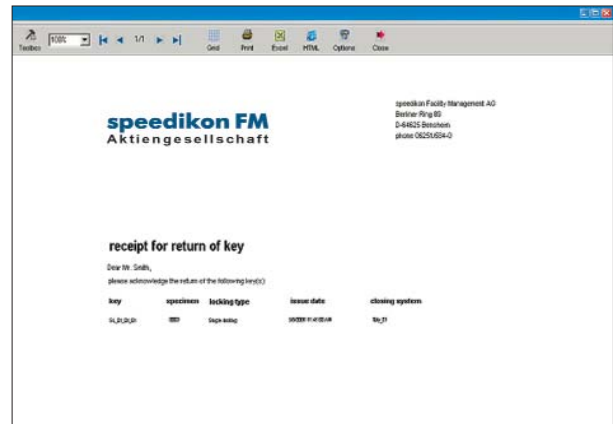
Toolbox 100% 1/1 Grid Print Excel HTML Options Close

speedikon FM
Aktiengesellschaft

speedikon Facility Management AG
Berliner Ring 89
D-64625 Bensheim
phone 06251/584-0

receipt for return of key

Dear Mr. Smith,

please acknowledge the return of the following key(s):

| key | specimen | locking type | issue date | closing system |
|---|---|---|---|---|
| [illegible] | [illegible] | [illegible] | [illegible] | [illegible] |